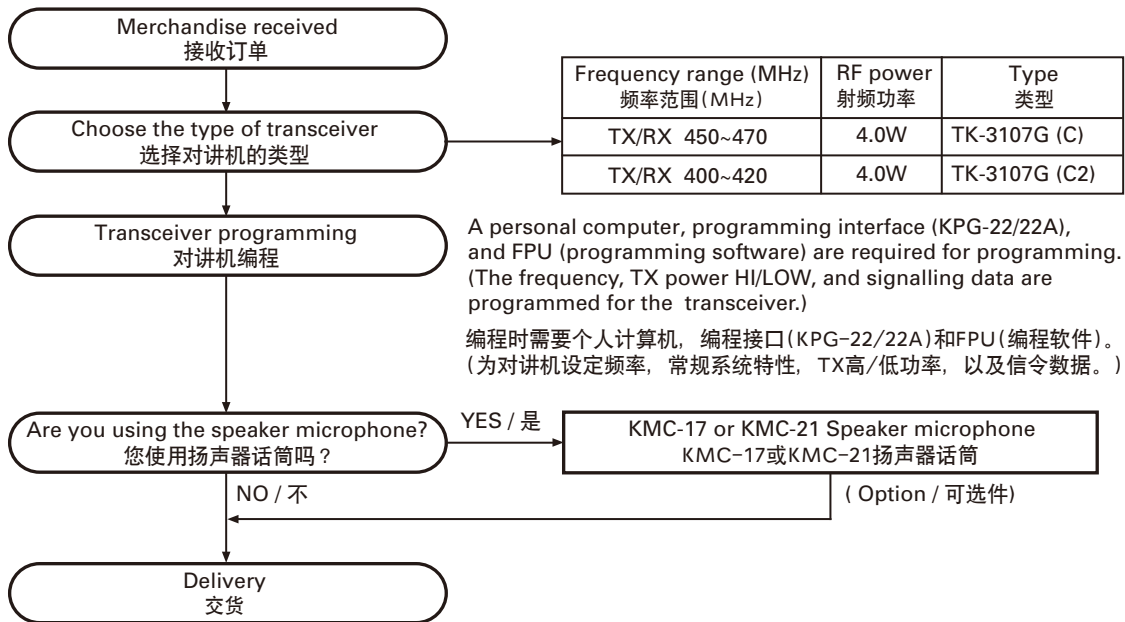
Merchandise received
接收订单

Choose the type of transceiver
选择对讲机的类型

| Frequency range (MHz) 频率范围(MHz) | RF power 射频功率 | Type 类型 |
|---|---|---|
| TX/RX 450~470 | 4.0W | TK-3107G (C) |
| TX/RX 400~420 | 4.0W | TK-3107G (C2) |

Transceiver programming
对讲机编程

A personal computer, programming interface (KPG-22/22A), and FPU (programming software) are required for programming. (The frequency, TX power HI/LOW, and signalling data are programmed for the transceiver.)

编程时需要个人计算机，编程接口(KPG-22/22A)和FPU(编程软件)。(为对讲机设定频率，常规系统特性，TX高/低功率，以及信令数据。)

Are you using the speaker microphone?
您使用扬声器话筒吗？

YES / 是

KMC-17 or KMC-21 Speaker microphone
KMC-17或KMC-21扬声器话筒

NO / 不

( Option / 可选件)

Delivery
交货